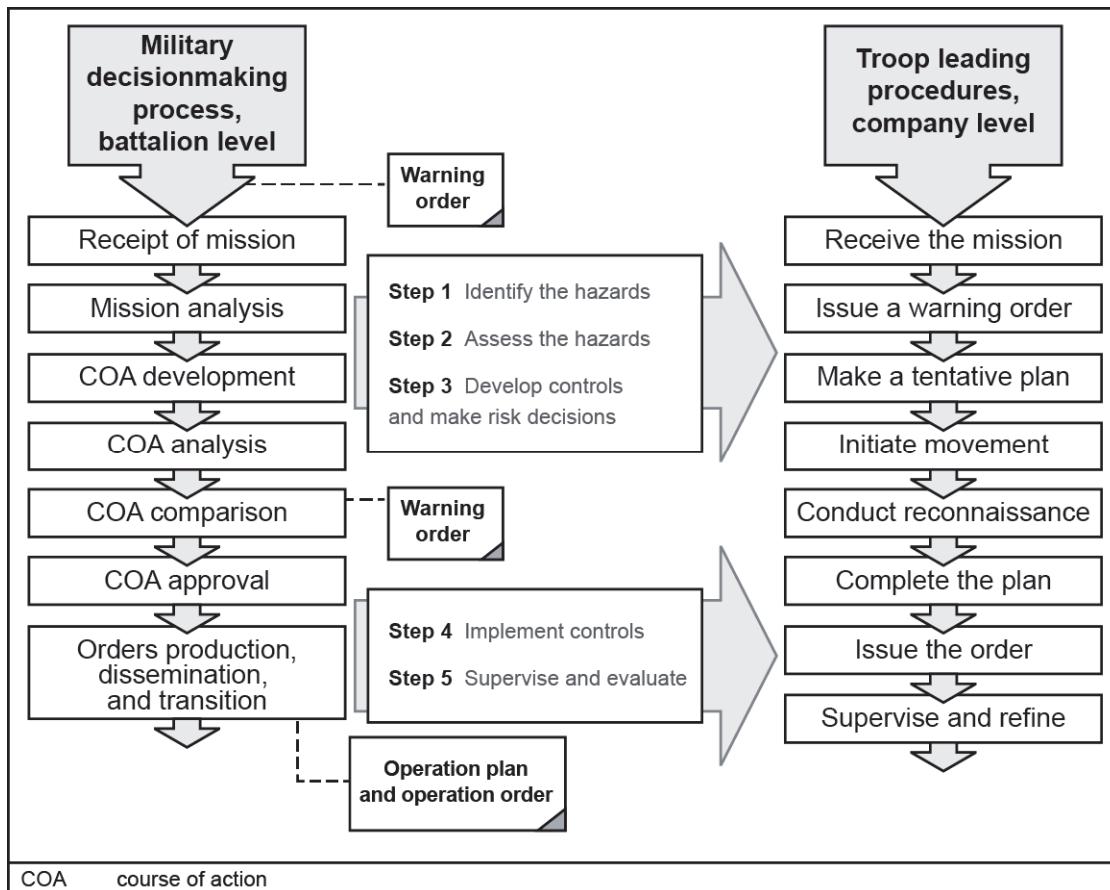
Military decisionmaking process, battalion level

Warning order

Receipt of mission

Mission analysis

COA development

COA analysis

COA comparison

Warning order

COA approval

Orders production, dissemination, and transition

Operation plan and operation order

Step 1 Identify the hazards

Step 2 Assess the hazards

Step 3 Develop controls and make risk decisions

Step 4 Implement controls

Step 5 Supervise and evaluate

Troop leading procedures, company level

Receive the mission

Issue a warning order

Make a tentative plan

Initiate movement

Conduct reconnaissance

Complete the plan

Issue the order

Supervise and refine

COA course of action